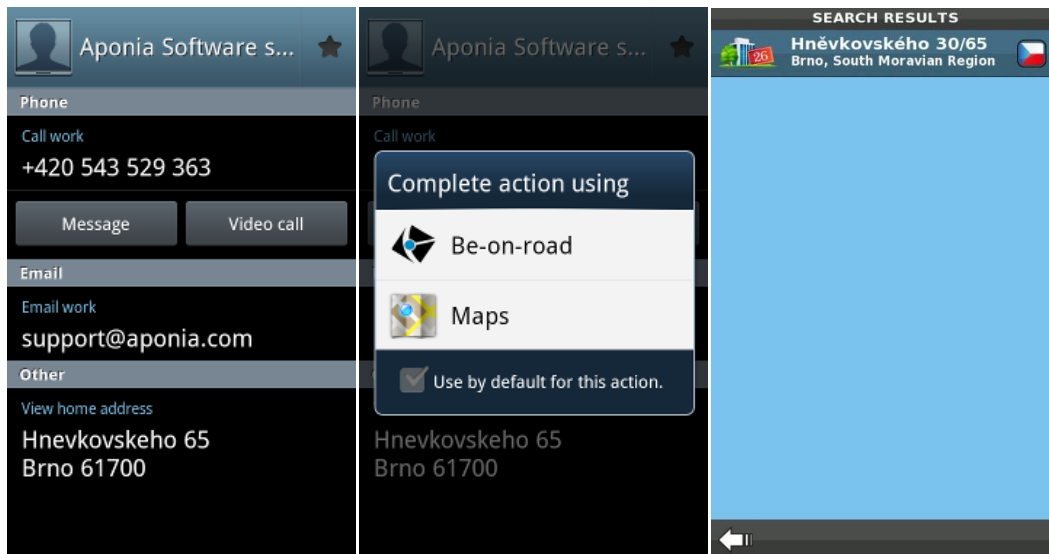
Aponia Software s...

Phone

Call work

+420 543 529 363

Message

Video call

Email

Email work

support@aponia.com

Other

View home address

Hnevkovskeho 65
Brno 61700

Aponia Software s...

Phone

Call work

Complete action using

Be-on-road

Maps

Use by default for this action.

Hnevkovskeho 65
Brno 61700

SEARCH RESULTS

26

Hněvkovského 30/65
Brno, South Moravian Region